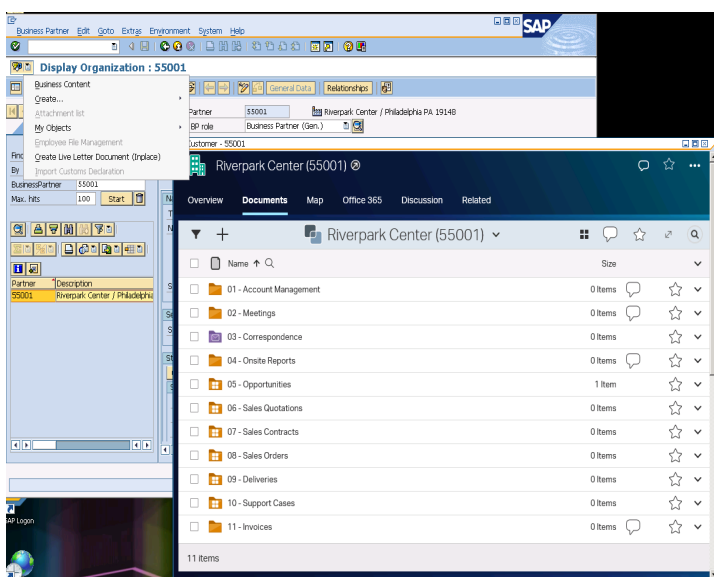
Business Partner Edit Goto Extras Environment System Help

SAP

Display Organization : 55001

Business Content
Create...
Attachment list
My Objects
Employee File Management
Create Live Letter Document (Inplace)
Import Customs Declaration

General Data Relationships

Partner 55001 Riverpark Center / Philadelphia PA 19148
BP role Business Partner (Gen.)

Find
By
BusinessPartner 55001
Max. hits 100 Start

| Partner | Description |
|---|---|
| 55001 | Riverpark Center / Philadelphia |

Customer - 55001

Riverpark Center (55001)

Overview Documents Map Office 365 Discussion Related

Riverpark Center (55001)

| Name ↑ | Size |
|---|---|
| 01 - Account Management | 0 Items |
| 02 - Meetings | 0 Items |
| 03 - Correspondence | 0 Items |
| 04 - Onsite Reports | 0 Items |
| 05 - Opportunities | 1 Item |
| 06 - Sales Quotations | 0 Items |
| 07 - Sales Contracts | 0 Items |
| 08 - Sales Orders | 0 Items |
| 09 - Deliveries | 0 Items |
| 10 - Support Cases | 0 Items |
| 11 - Invoices | 0 Items |

11 items

SAP Logon